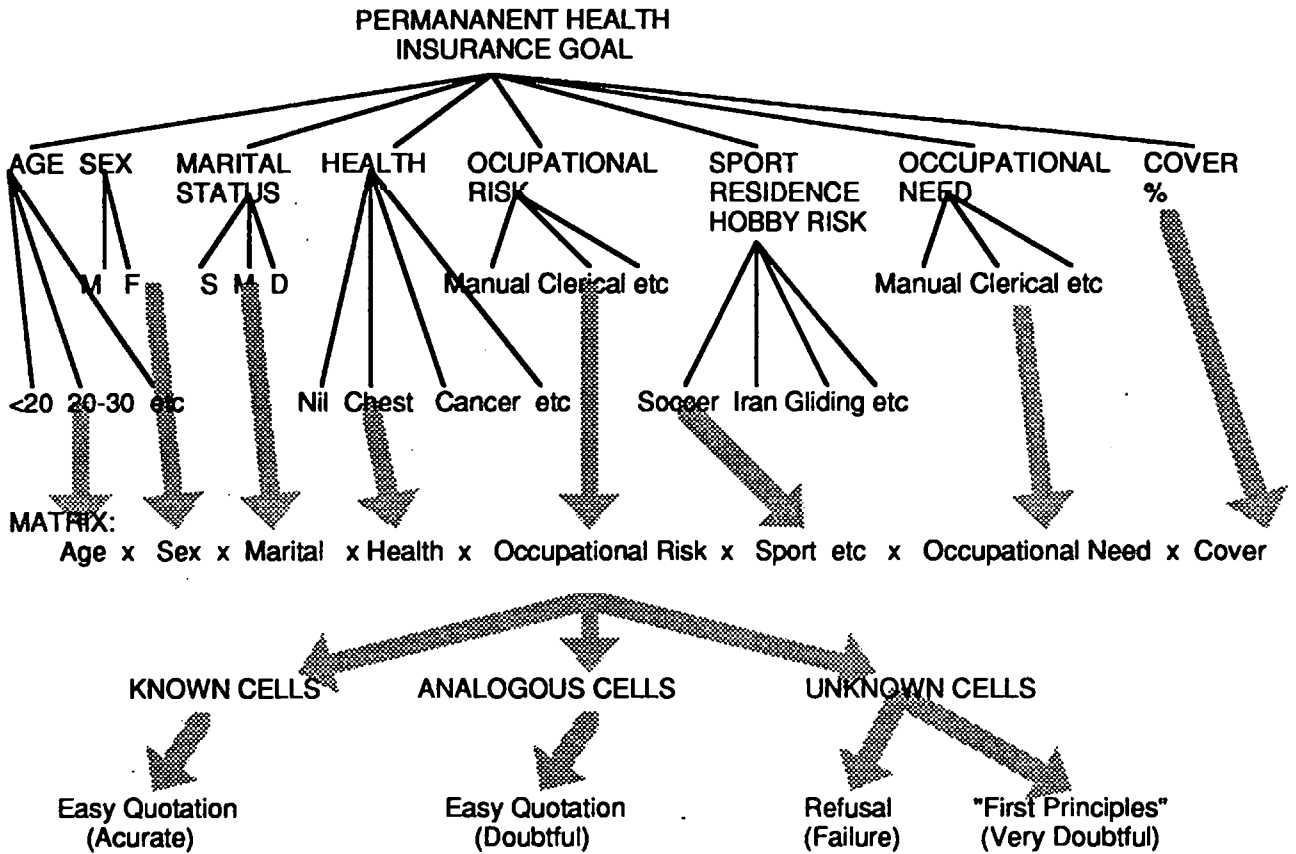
PERMANANENT HEALTH INSURANCE GOAL

AGE SEX MARITAL STATUS HEALTH OCUPATIONAL RISK SPORT RESIDENCE HOBBY RISK OCCUPATIONAL NEED COVER %

M F S M D Manual Clerical etc Manual Clerical etc

<20 20-30 etc Nil Chest Cancer etc Soccer Iran Gliding etc

MATRIX:
Age x Sex x Marital x Health x Occupational Risk x Sport etc x Occupational Need x Cover

KNOWN CELLS ANALOGOUS CELLS UNKNOWN CELLS

Easy Quotation (Acurate)

Easy Quotation (Doubtful)

Refusal (Failure)

"First Principles" (Very Doubtful)